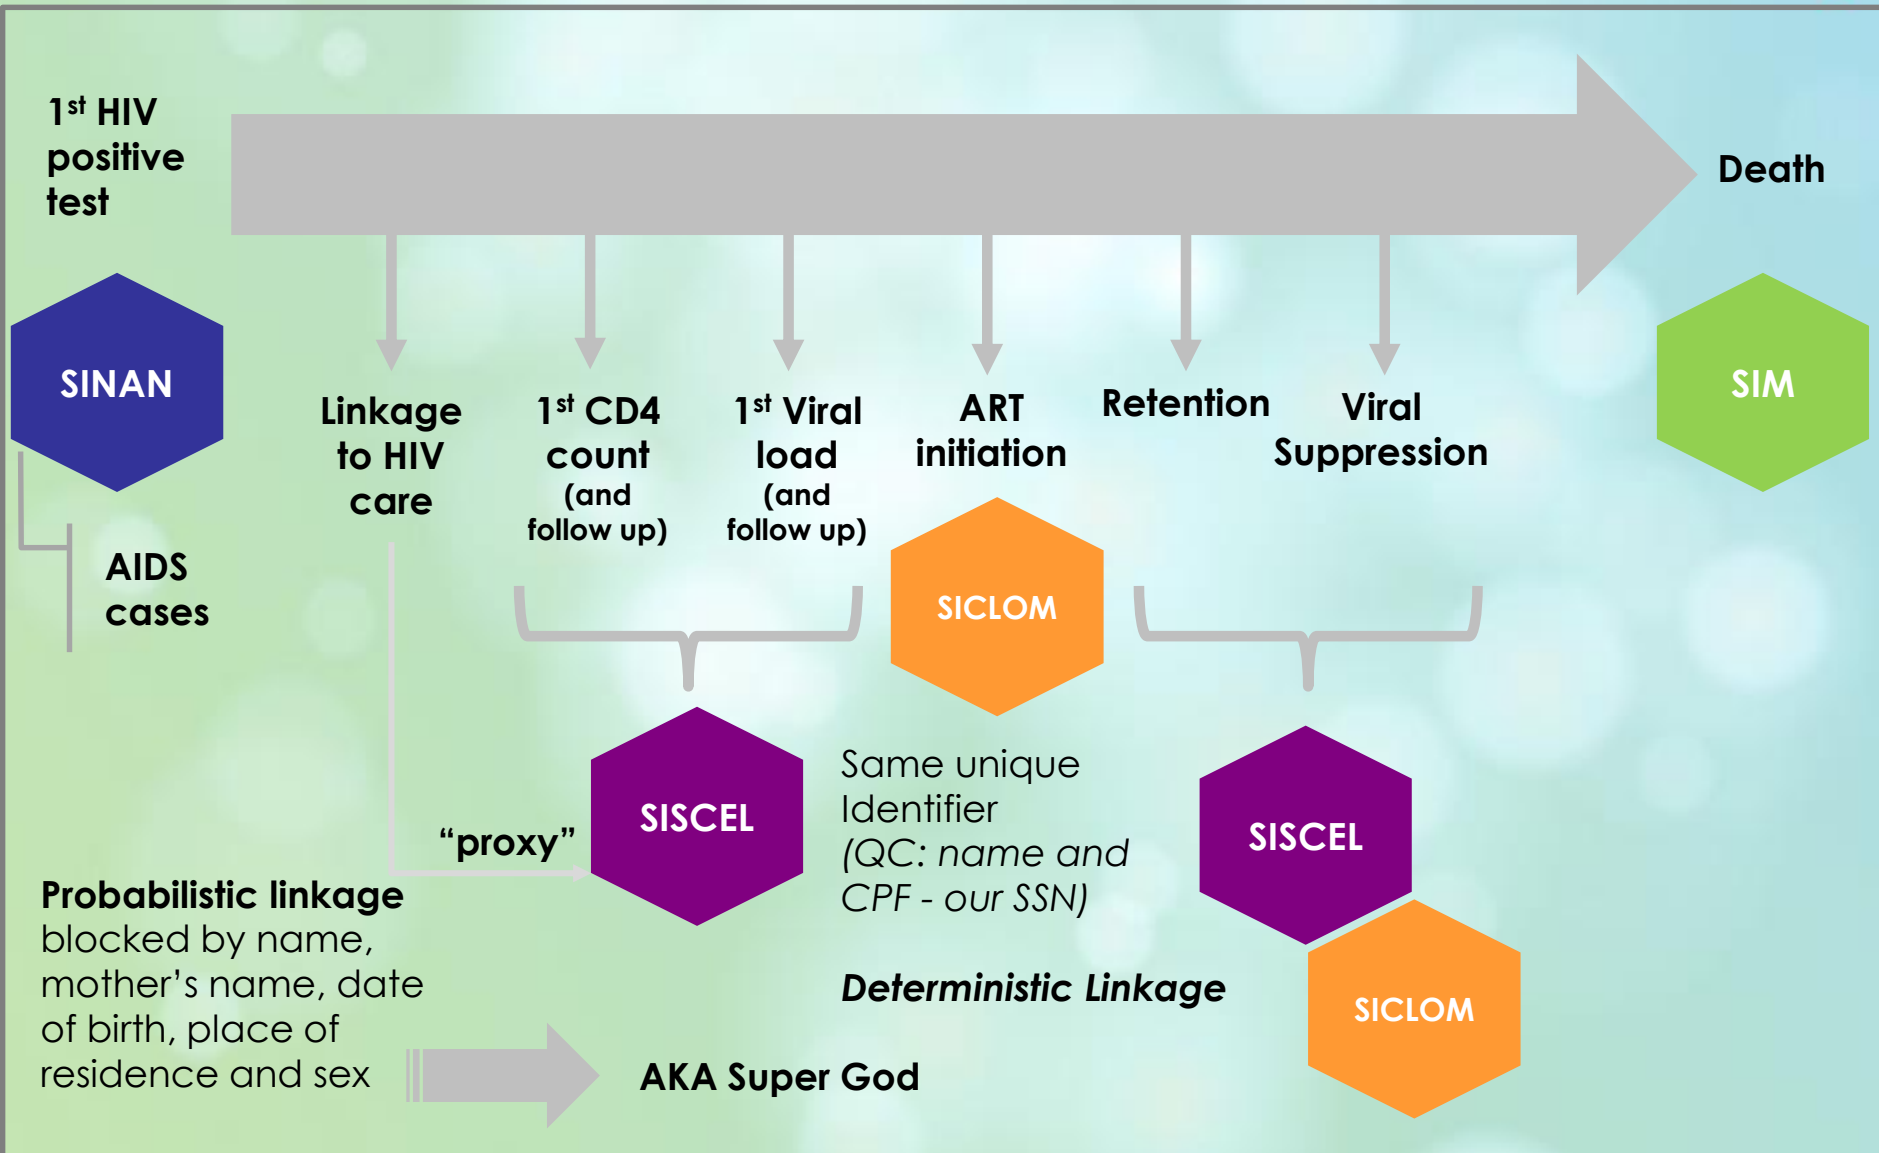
1$^{st}$ HIV positive test

Death

SINAN

SIM

Linkage to HIV care

1$^{st}$ CD4 count (and follow up)

1$^{st}$ Viral load (and follow up)

ART initiation

Retention

Viral Suppression

AIDS cases

SICLOM

SISCEL

"proxy"

Same unique Identifier *(QC: name and CPF - our SSN)*

SISCEL

SICLOM

**Deterministic Linkage**

**Probabilistic linkage** blocked by name, mother's name, date of birth, place of residence and sex

AKA Super God